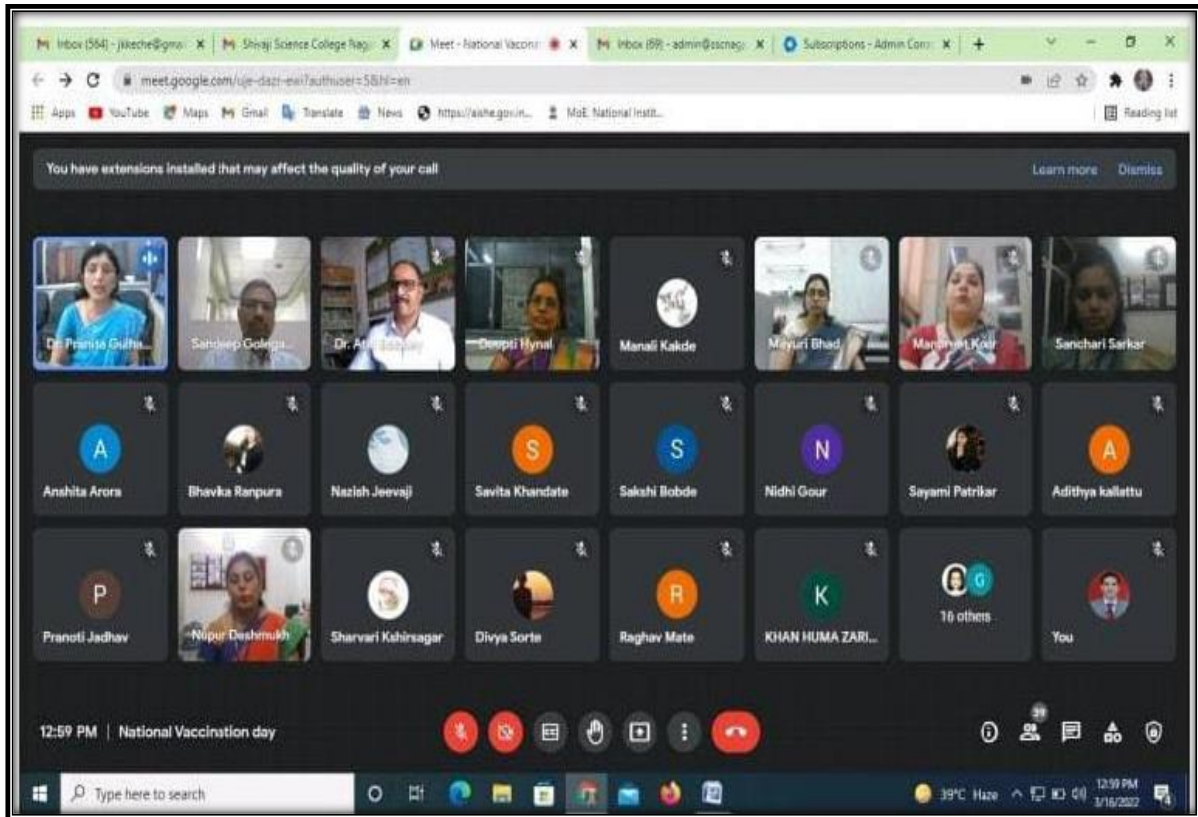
Inbox (584) - jkeche@gma × | Shivaji Science College Nag × | Meet - National Vaccina × | Inbox (69) - admin@sscnag × | Subscriptions - Admin Cons × | +

meet.google.com/uje-dazr-ewi?authuser=5&hl=en

Apps | YouTube | Maps | Gmail | Translate | News | https://aishe.gov.in... | MoE, National Instit... | Reading list

You have extensions installed that may affect the quality of your call

Learn more | Dismiss

Dr. Pranita Gulha...
Sandeep Golega...
Dr. At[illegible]
Deepti Hynal
Manali Kakde
Mayuri Bhad
Manpreet Kaur
Sanchari Sarkar

A
Anshita Arora
Bhavika Ranpura
Nazish Jeevaji
S
Savita Khandate
S
Sakshi Bobde
N
Nidhi Gour
Sayami Patrikar
A
Adithya kallattu

P
Pranoti Jadhav
Nupur Deshmukh
Sharvari Kshirsagar
Divya Sorte
R
Raghav Mate
K
KHAN HUMA ZARI...
G
16 others
You

12:59 PM | National Vaccinstion day

39

Type here to search

39°C Haze

12:59 PM
3/16/2022